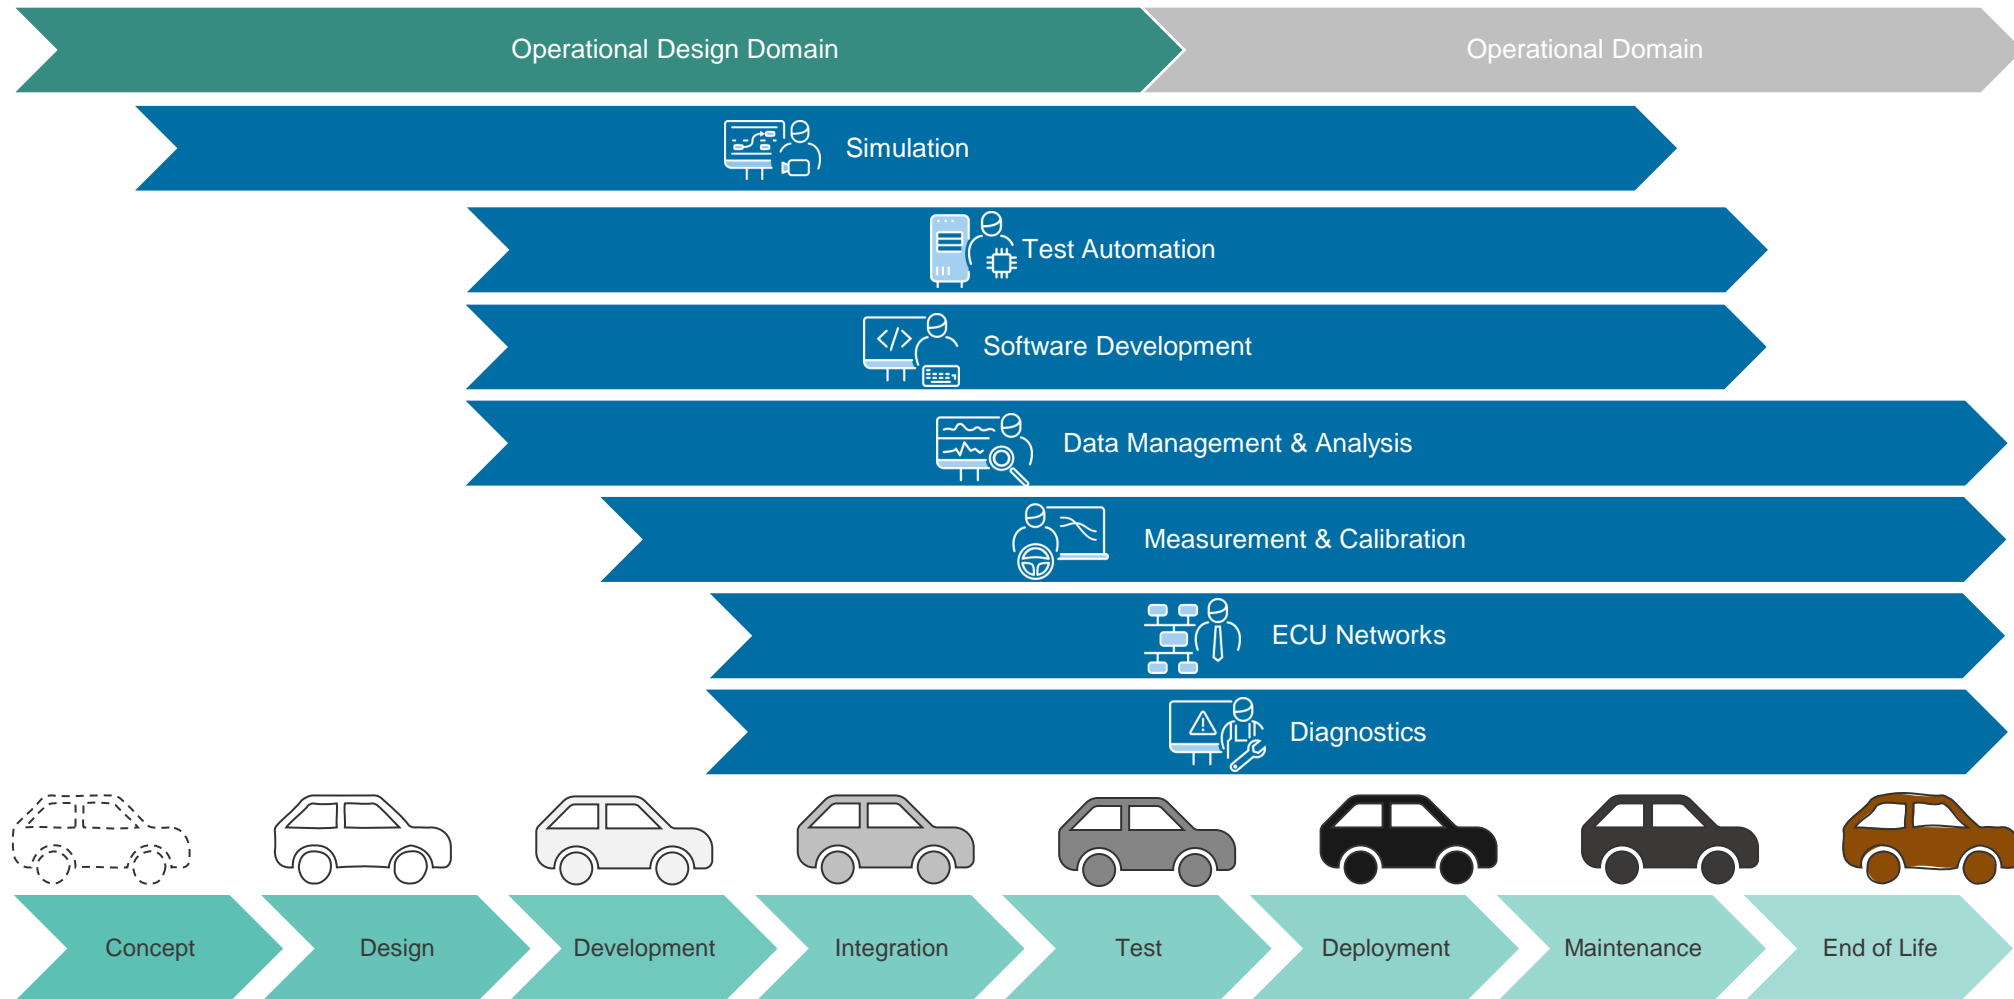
Operational Design Domain

Operational Domain

Simulation

Test Automation

Software Development

Data Management & Analysis

Measurement & Calibration

ECU Networks

Diagnostics

Concept

Design

Development

Integration

Test

Deployment

Maintenance

End of Life